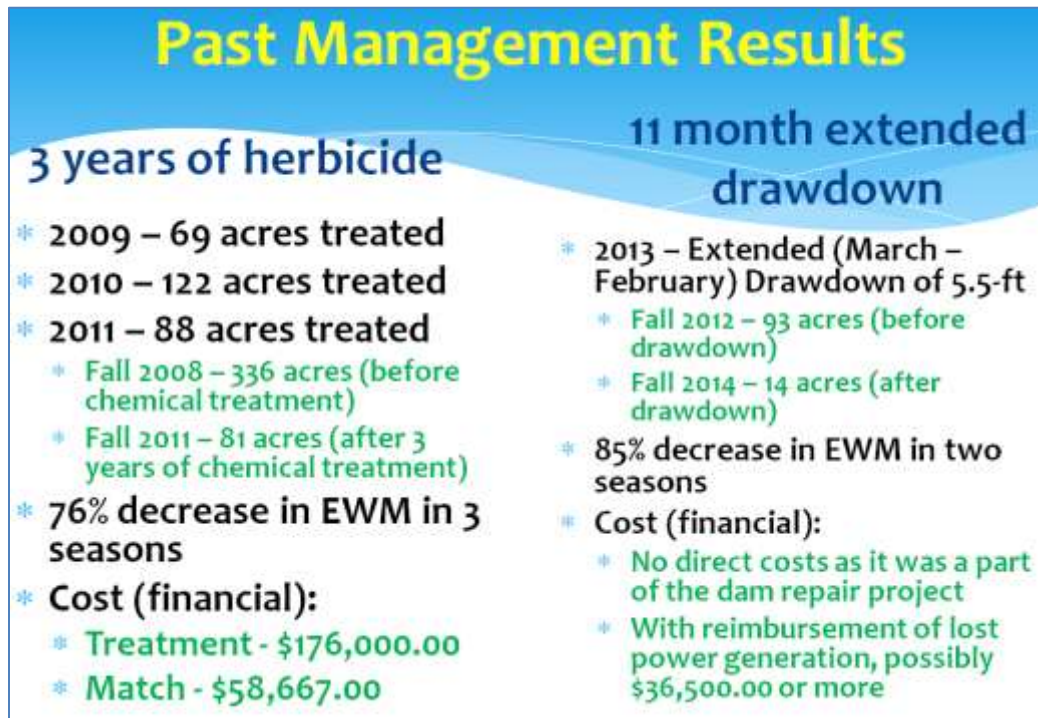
Past Management Results

3 years of herbicide

2009 – 69 acres treated

2010 – 122 acres treated

2011 – 88 acres treated

Fall 2008 – 336 acres (before chemical treatment)

Fall 2011 – 81 acres (after 3 years of chemical treatment)

76% decrease in EWM in 3 seasons

Cost (financial):

Treatment - $176,000.00

Match - $58,667.00

11 month extended drawdown

2013 – Extended (March – February) Drawdown of 5.5-ft

Fall 2012 – 93 acres (before drawdown)

Fall 2014 – 14 acres (after drawdown)

85% decrease in EWM in two seasons

Cost (financial):

No direct costs as it was a part of the dam repair project

With reimbursement of lost power generation, possibly $36,500.00 or more